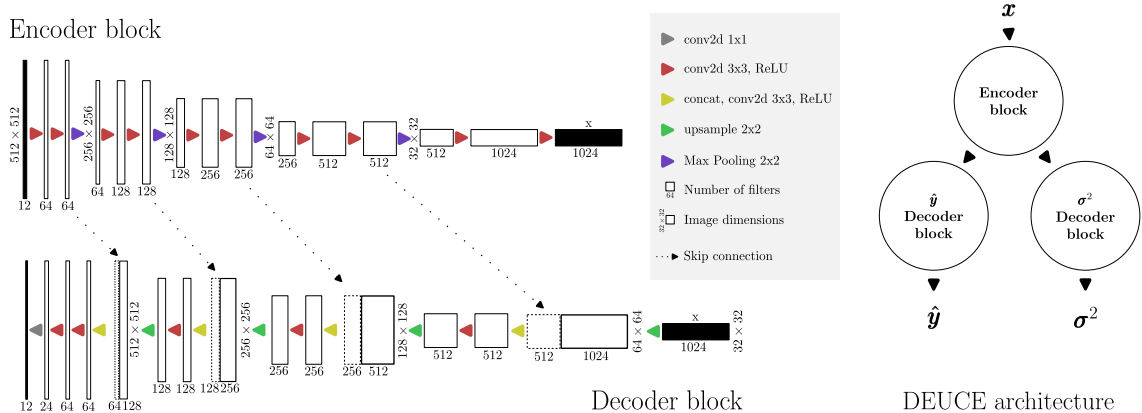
Encoder block

$512 \times 512$

12 64 64

$256 \times 256$

64 128 128

$128 \times 128$

128 256 256

$64 \times 64$

256 512 512

$32 \times 32$

512 1024

x

1024

conv2d 1x1

conv2d 3x3, ReLU

concat, conv2d 3x3, ReLU

upsample 2x2

Max Pooling 2x2

Number of filters

64

Image dimensions

$32 \times 32$

Skip connection

12 24 64 64

$512 \times 512$

64 128

128 128 128 256

$256 \times 256$

256 256 256 512

$128 \times 128$

512 512 512 1024

$64 \times 64$

x

1024

$32 \times 32$

Decoder block

$\boldsymbol{x}$

Encoder block

$\hat{\boldsymbol{y}}$
Decoder block

$\boldsymbol{\sigma}^2$
Decoder block

$\hat{\boldsymbol{y}}$

$\boldsymbol{\sigma}^2$

DEUCE architecture